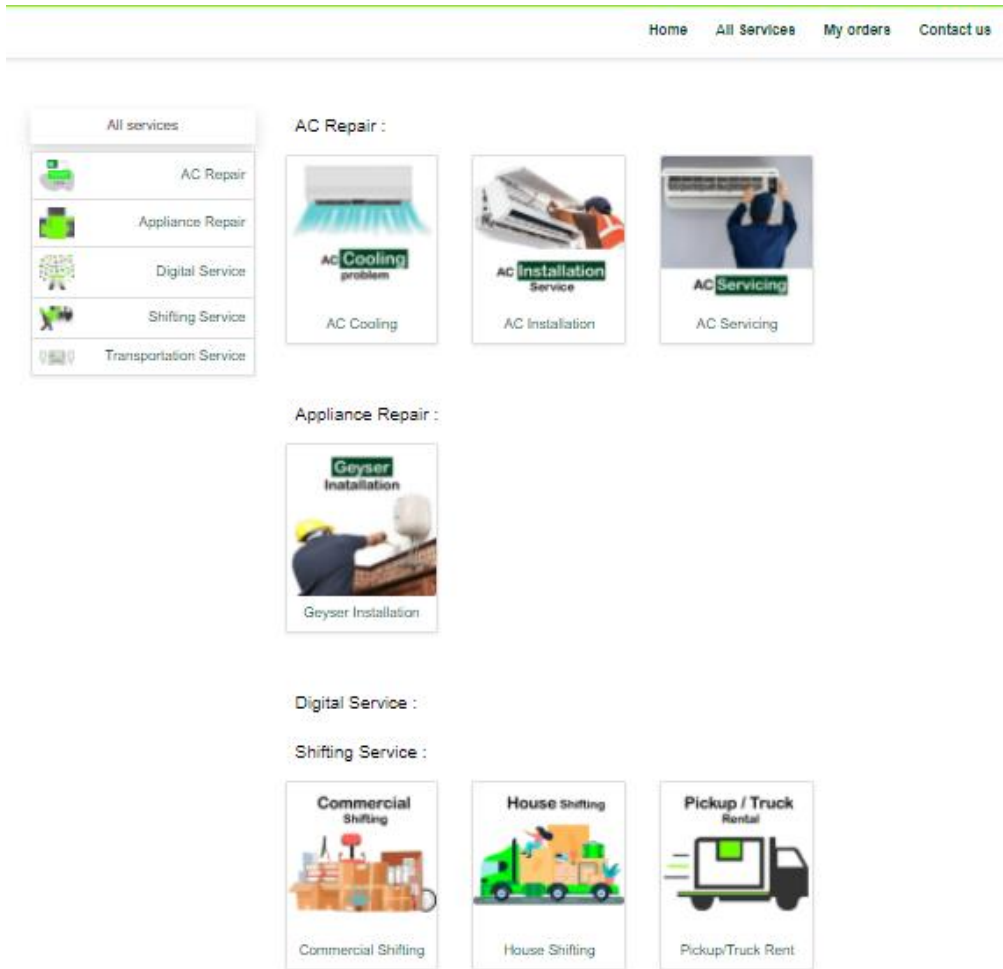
Home All Services My orders Contact us

All services

AC Repair

Appliance Repair

Digital Service

Shifting Service

Transportation Service

AC Repair :

AC Cooling problem

AC Cooling

AC Installation Service

AC Installation

AC Servicing

AC Servicing

Appliance Repair :

Geyser Inatallation

Geyser Installation

Digital Service :

Shifting Service :

Commercial Shifting

Commercial Shifting

House Shifting

House Shifting

Pickup / Truck Rental

Pickup/Truck Rent